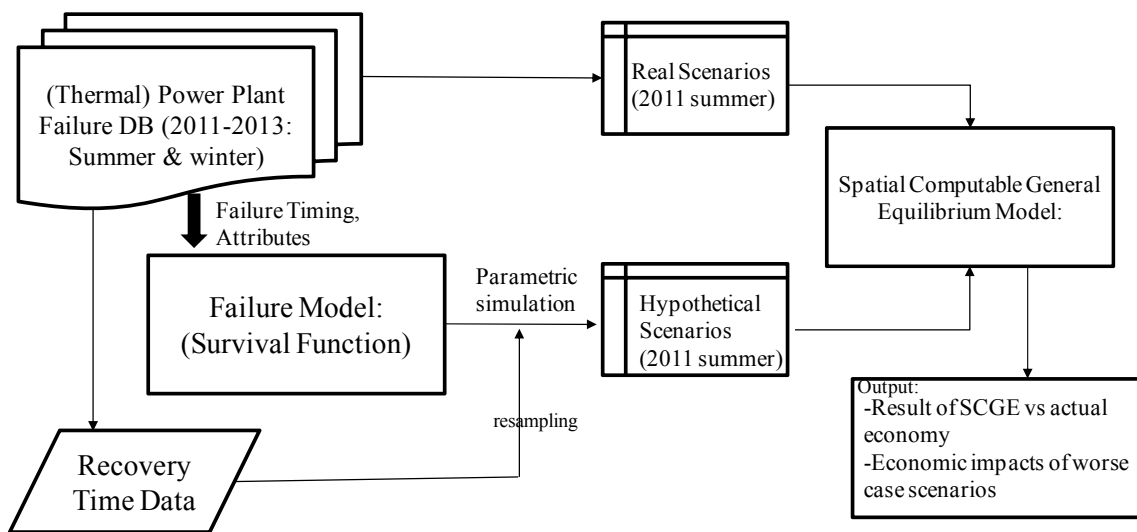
(Thermal) Power Plant Failure DB (2011-2013: Summer & winter)

Real Scenarios (2011 summer)

Spatial Computable General Equilibrium Model:

Failure Timing, Attributes

Failure Model: (Survival Function)

Parametric simulation

Hypothetical Scenarios (2011 summer)

resampling

Recovery Time Data

Output:
-Result of SCGE vs actual economy
-Economic impacts of worse case scenarios